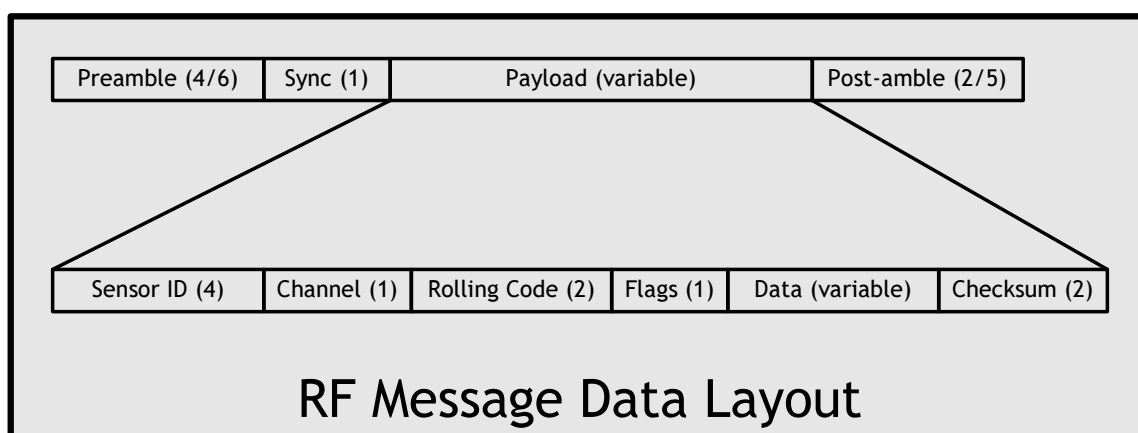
| Preamble (4/6) | Sync (1) | Payload (variable) | Post-amble (2/5) |
|---|---|---|---|

| Sensor ID (4) | Channel (1) | Rolling Code (2) | Flags (1) | Data (variable) | Checksum (2) |
|---|---|---|---|---|---|

RF Message Data Layout